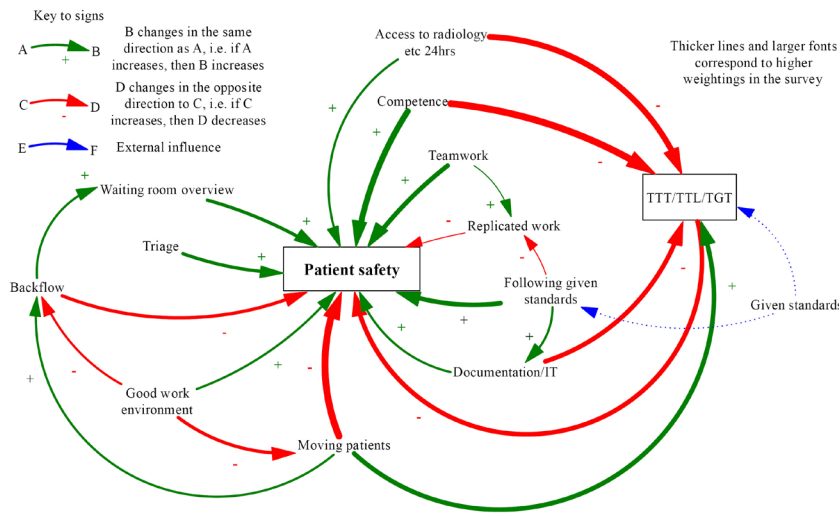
Key to signs

A + B — B changes in the same direction as A, i.e. if A increases, then B increases

C - D — D changes in the opposite direction to C, i.e. if C increases, then D decreases

E F — External influence

Access to radiology etc 24hrs

Thicker lines and larger fonts correspond to higher weightings in the survey

Competence

Teamwork

Waiting room overview

Replicated work

TTT/TTL/TGT

Triage

Patient safety

Backflow

Following given standards

Given standards

Documentation/IT

Good work environment

Moving patients

+
+
+
+
+
+
+
+
+
+
+
+
+
-
-
-
-
-
-
-
-
-
-
-